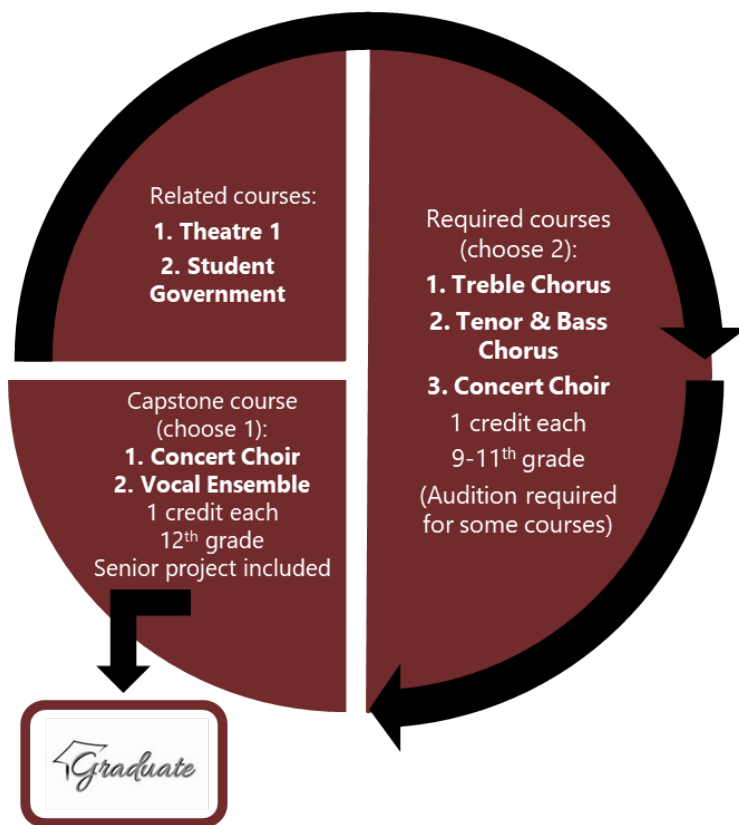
Related courses:
1. Theatre 1
2. Student Government

Required courses (choose 2):
1. Treble Chorus
2. Tenor & Bass Chorus
3. Concert Choir
1 credit each
9-11$^{th}$ grade
(Audition required for some courses)

Capstone course (choose 1):
1. Concert Choir
2. Vocal Ensemble
1 credit each
12$^{th}$ grade
Senior project included

Graduate